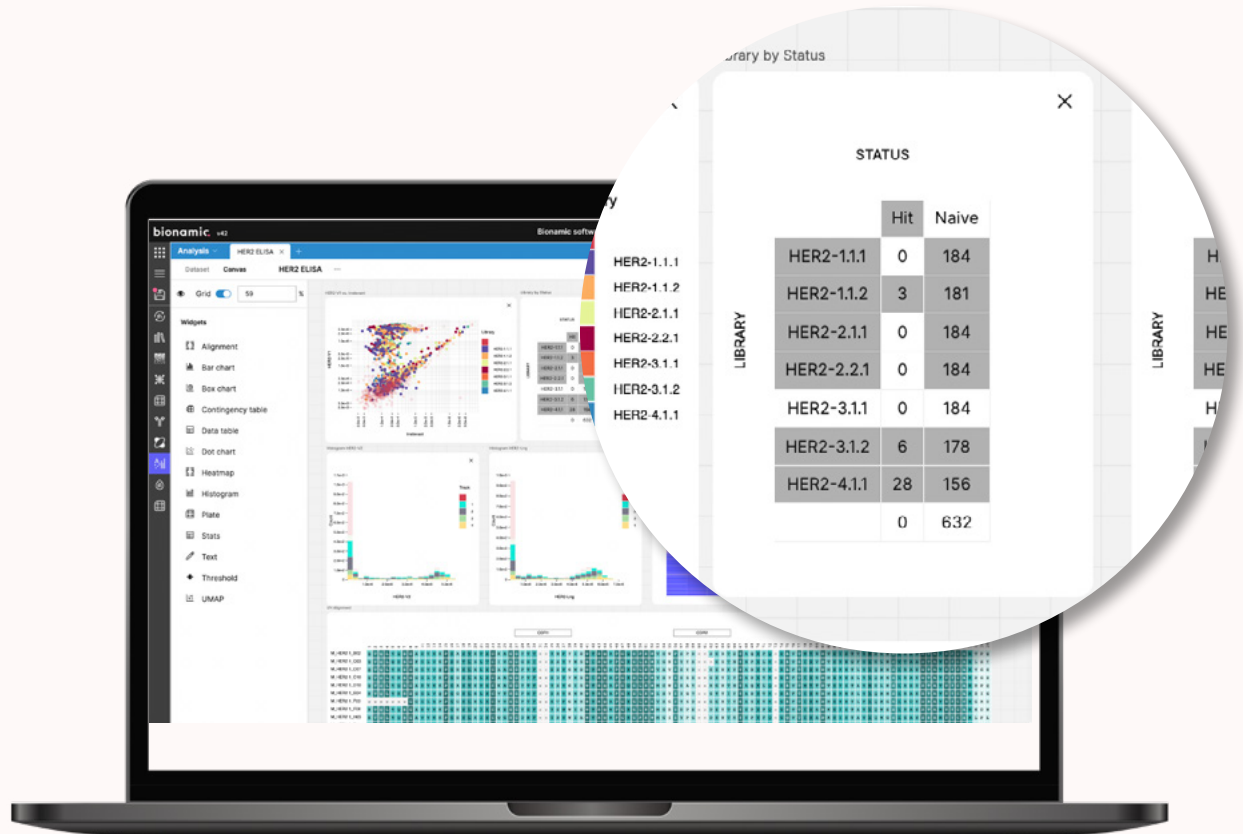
bionamic. v42

Bionamic softw

Analysis

HER2 ELISA

Dataset

Canvas

HER2 ELISA

Grid

59

%

Widgets

Alignment

Bar chart

Box chart

Contingency table

Data table

Dot chart

Heatmap

Histogram

Plate

Stats

Text

Threshold

UMAP

rary by Status

HER2-1.1.1

HER2-1.1.2

HER2-2.1.1

HER2-2.2.1

HER2-3.1.1

HER2-3.1.2

HER2-4.1.1

STATUS

LIBRARY

| | Hit | Naive |
|---|---|---|
| HER2-1.1.1 | 0 | 184 |
| HER2-1.1.2 | 3 | 181 |
| HER2-2.1.1 | 0 | 184 |
| HER2-2.2.1 | 0 | 184 |
| HER2-3.1.1 | 0 | 184 |
| HER2-3.1.2 | 6 | 178 |
| HER2-4.1.1 | 28 | 156 |
| | 0 | 632 |

LIBRARY

H

HE

HE

HE

H